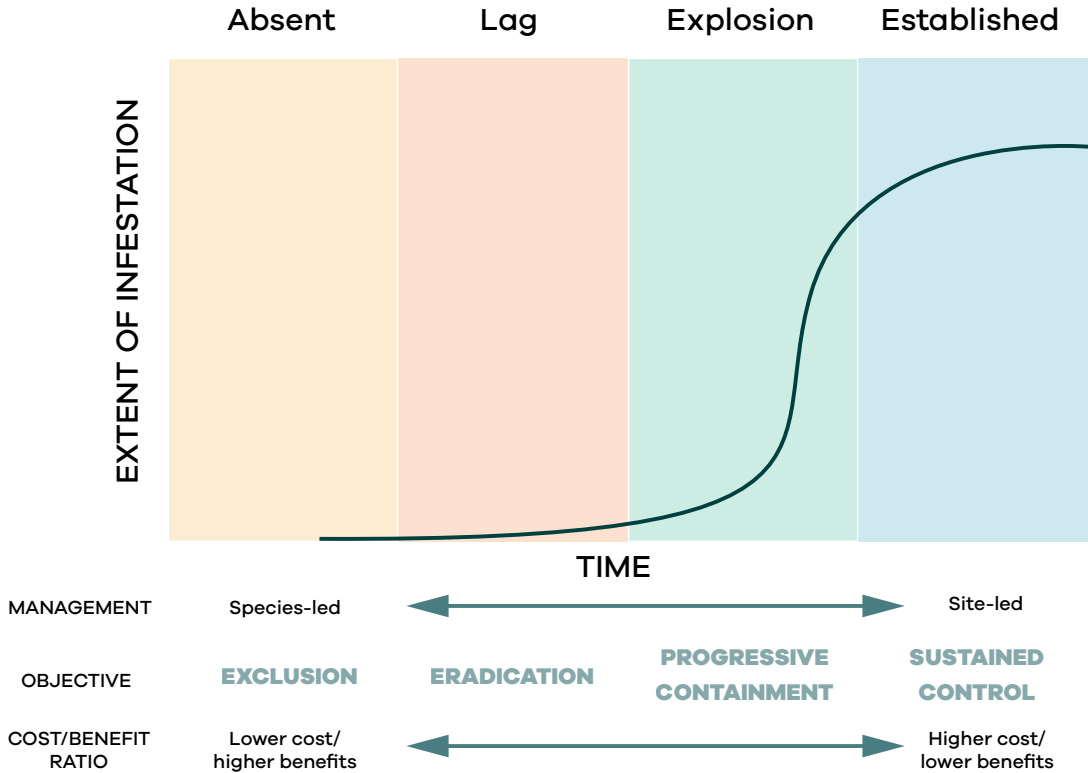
Absent

Lag

Explosion

Established

EXTENT OF INFESTATION

TIME

MANAGEMENT

Species-led

Site-led

OBJECTIVE

EXCLUSION

ERADICATION

PROGRESSIVE CONTAINMENT

SUSTAINED CONTROL

COST/BENEFIT RATIO

Lower cost/ higher benefits

Higher cost/ lower benefits